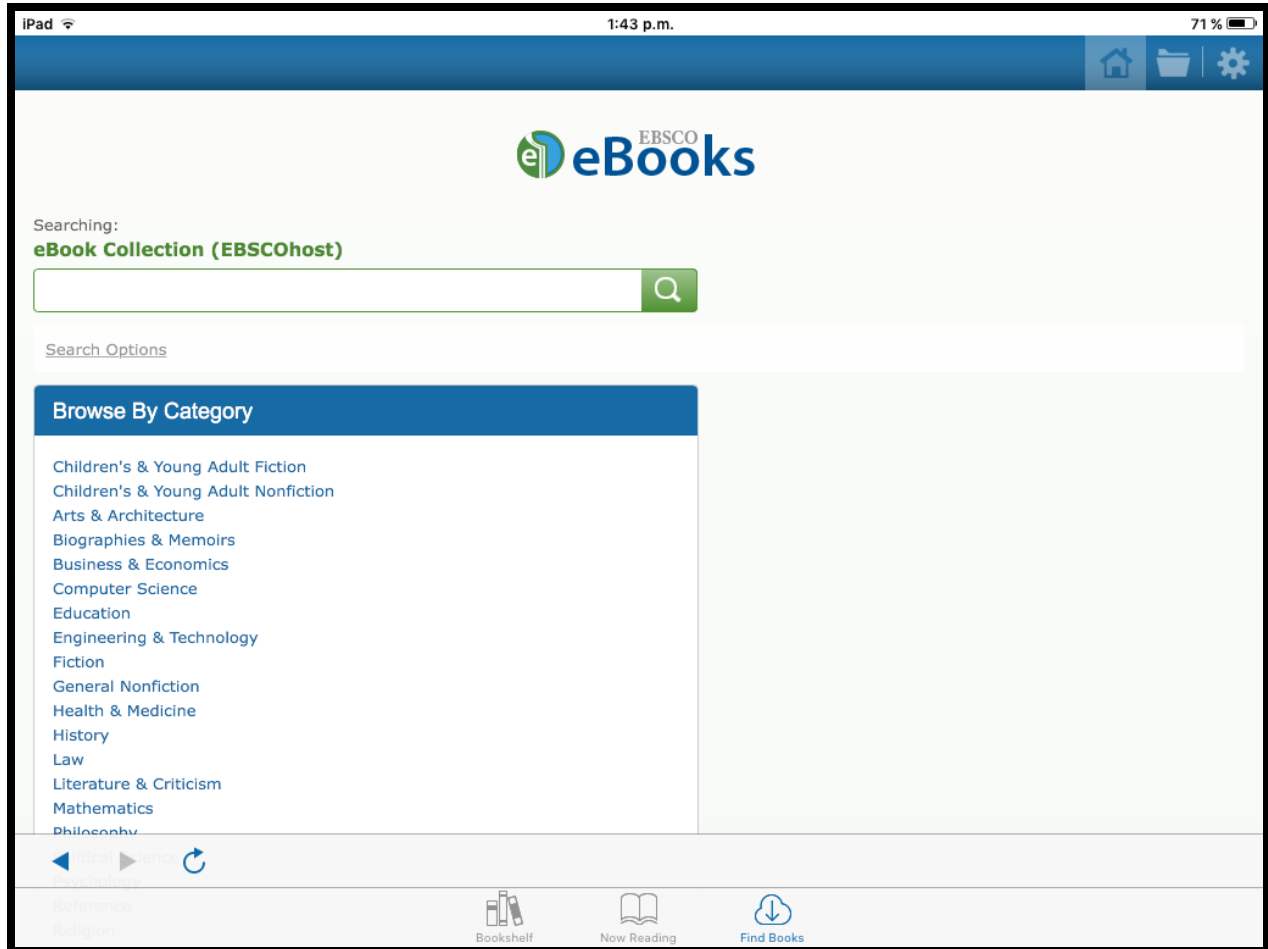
iPad
1:43 p.m.
71 %

EBSCO eBooks

Searching:
eBook Collection (EBSCOhost)

Search Options

Browse By Category

Children's & Young Adult Fiction
Children's & Young Adult Nonfiction
Arts & Architecture
Biographies & Memoirs
Business & Economics
Computer Science
Education
Engineering & Technology
Fiction
General Nonfiction
Health & Medicine
History
Law
Literature & Criticism
Mathematics
Philosophy
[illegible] Science
Psychology
Reference
Religion

Bookshelf
Now Reading
Find Books